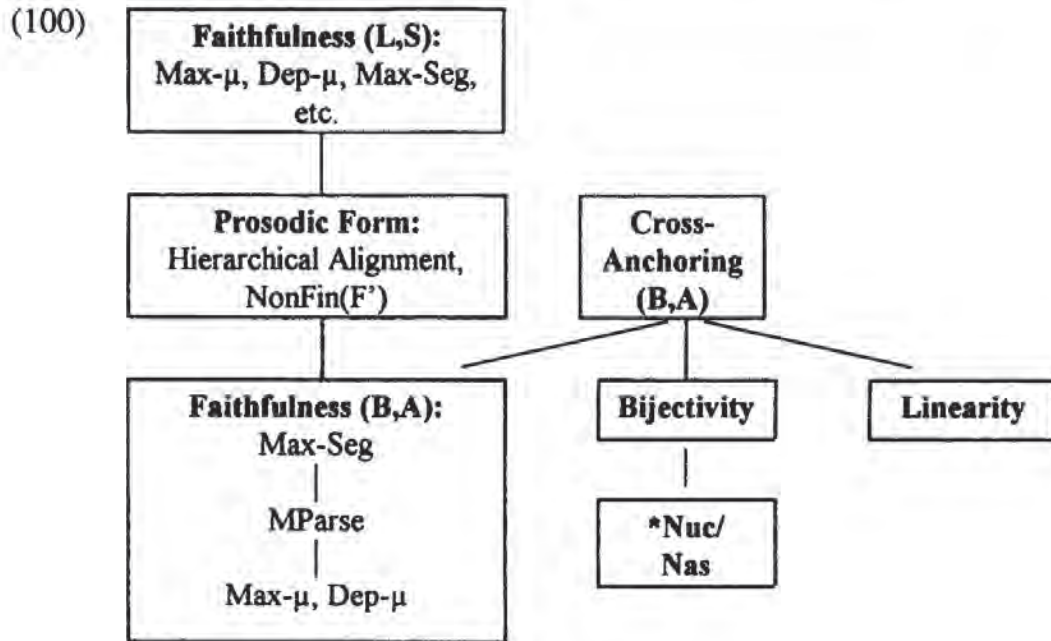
(100)

**Faithfulness (L,S):**
Max-μ, Dep-μ, Max-Seg, etc.

**Prosodic Form:**
Hierarchical Alignment, NonFin(F')

**Cross-Anchoring (B,A)**

**Faithfulness (B,A):**
Max-Seg
|
MParse
|
Max-μ, Dep-μ

**Bijectivity**

**Linearity**

**\*Nuc/ Nas**